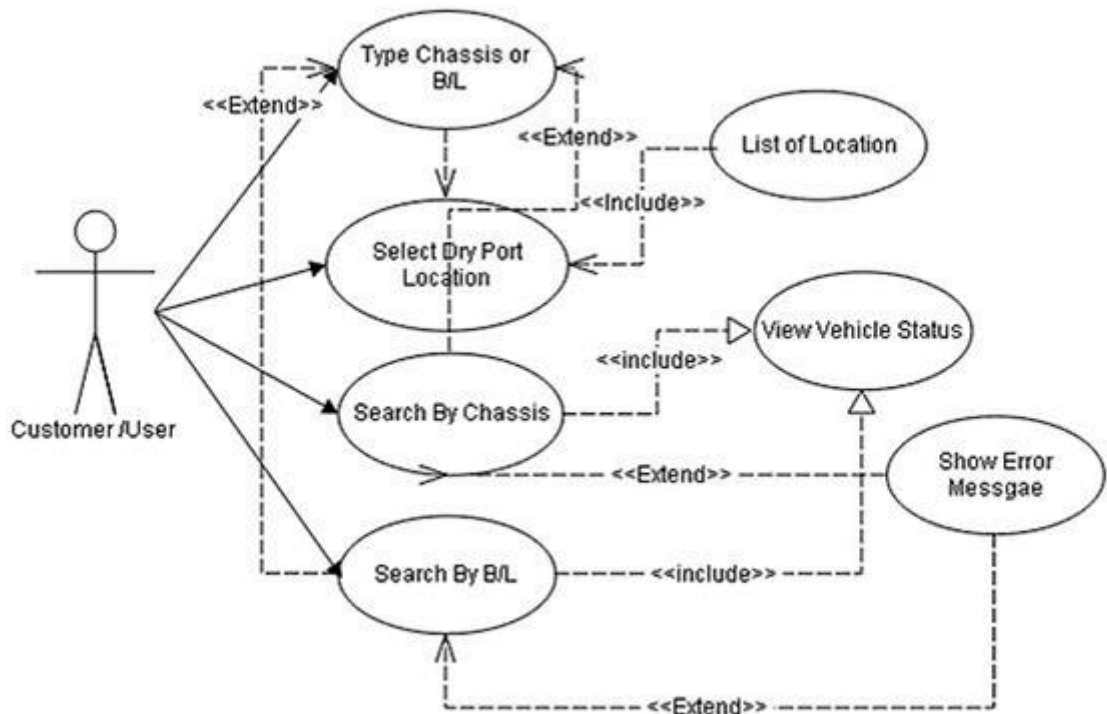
Type Chassis or B/L

<<Extend>>

<<Extend>>

List of Location

<<Include>>

Select Dry Port Location

Customer /User

View Vehicle Status

<<include>>

Search By Chassis

<<Extend>>

Show Error Messgae

Search By B/L

<<include>>

<<Extend>>